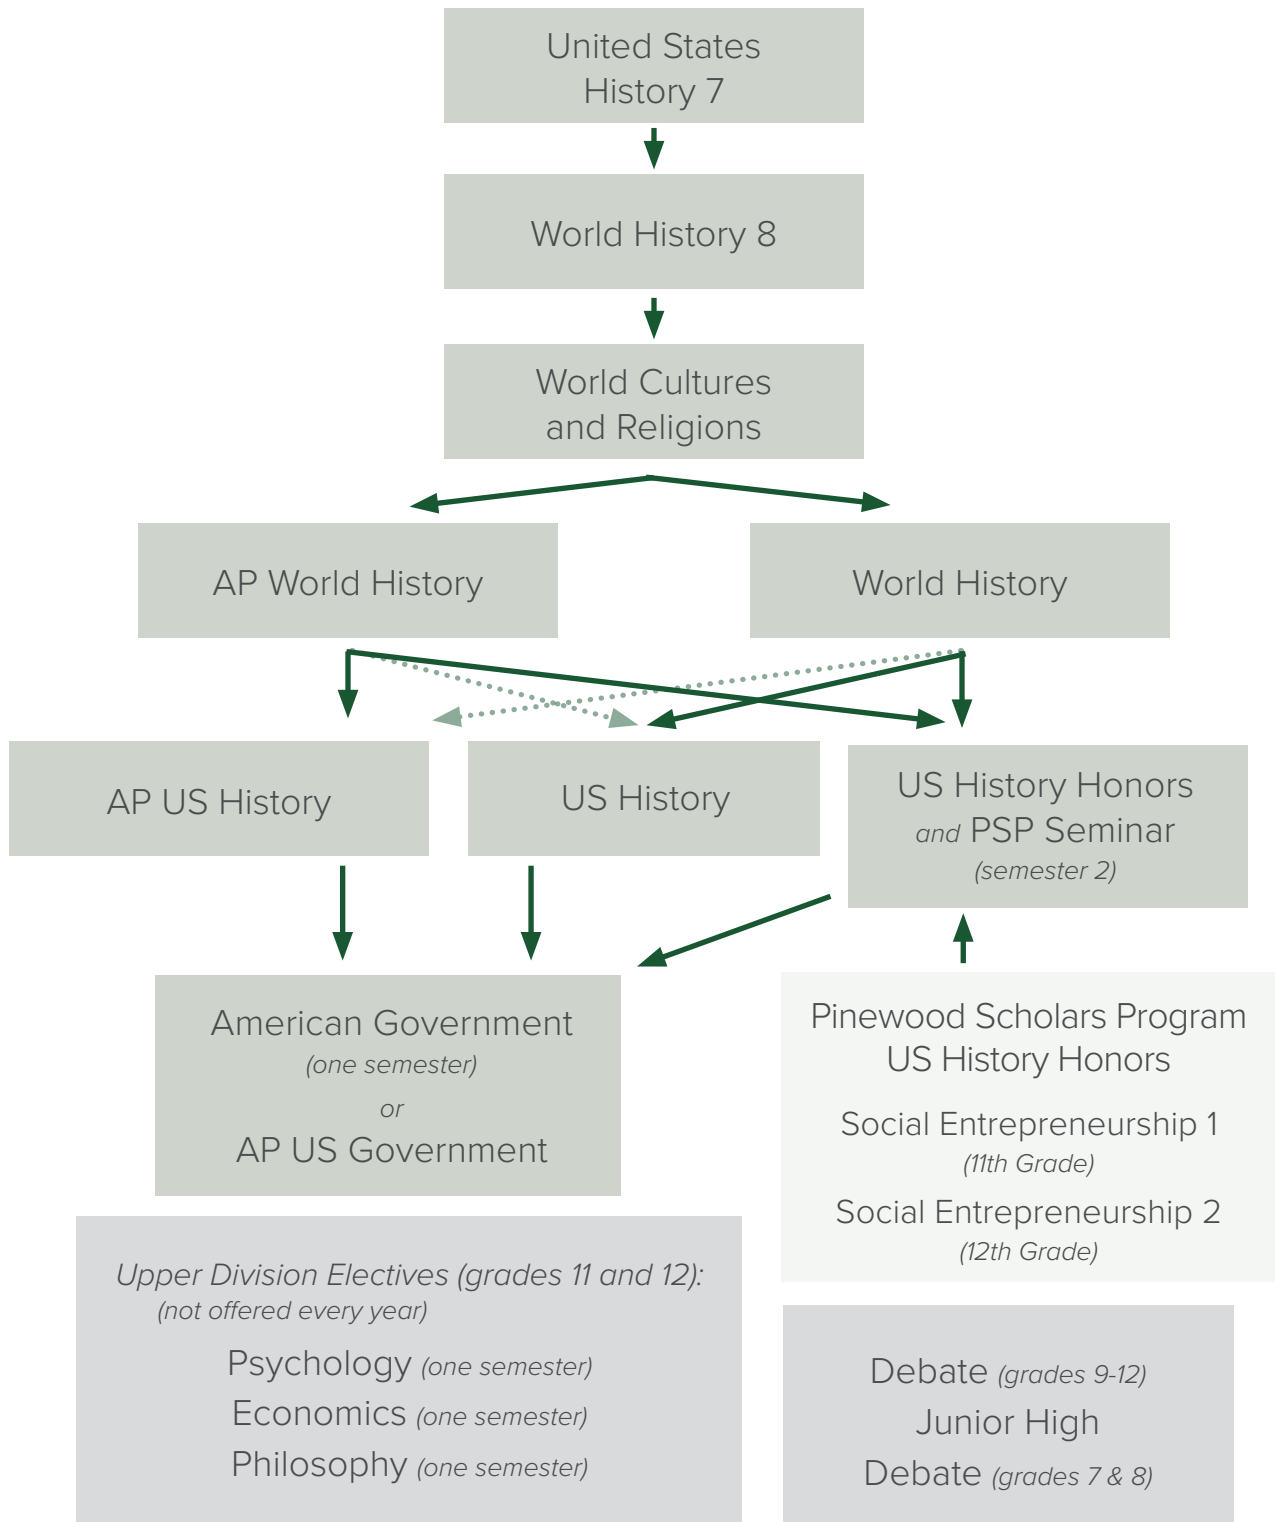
United States History 7

World History 8

World Cultures and Religions

AP World History

World History

AP US History

US History

US History Honors *and* PSP Seminar (semester 2)

American Government (one semester) or AP US Government

Pinewood Scholars Program US History Honors

Social Entrepreneurship 1 (11th Grade)

Social Entrepreneurship 2 (12th Grade)

Upper Division Electives (grades 11 and 12): (not offered every year)

Psychology (one semester)
Economics (one semester)
Philosophy (one semester)

Debate (grades 9-12)
Junior High
Debate (grades 7 & 8)